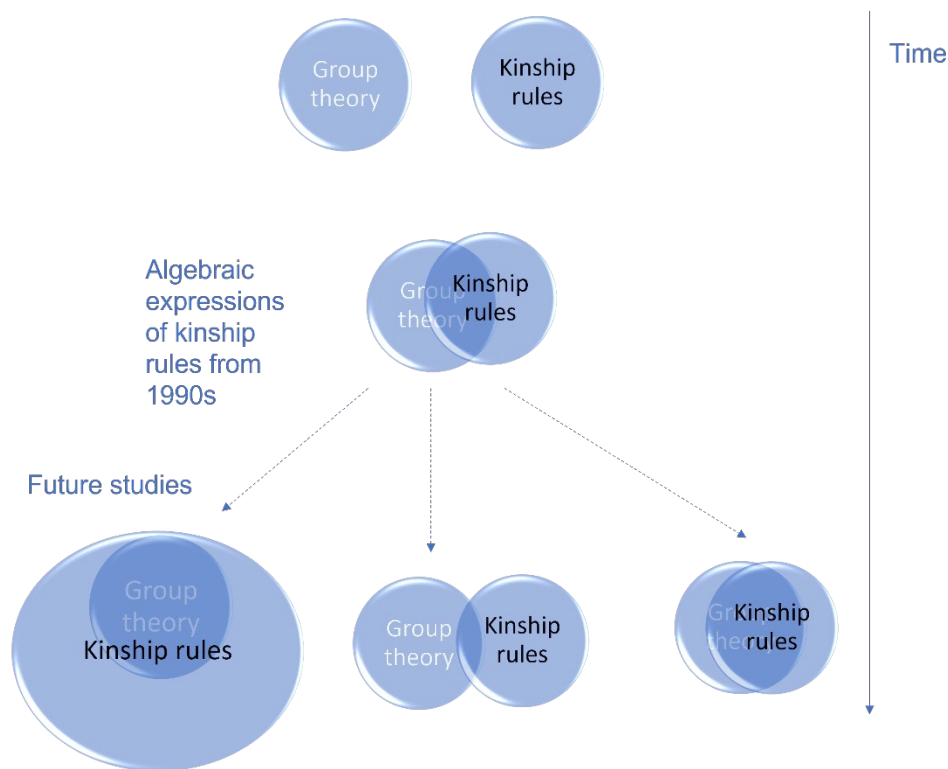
Group theory

Kinship rules

Time

Algebraic expressions of kinship rules from 1990s

Group theory

Kinship rules

Future studies

Group theory

Kinship rules

Group theory

Kinship rules

Group theory

Kinship rules